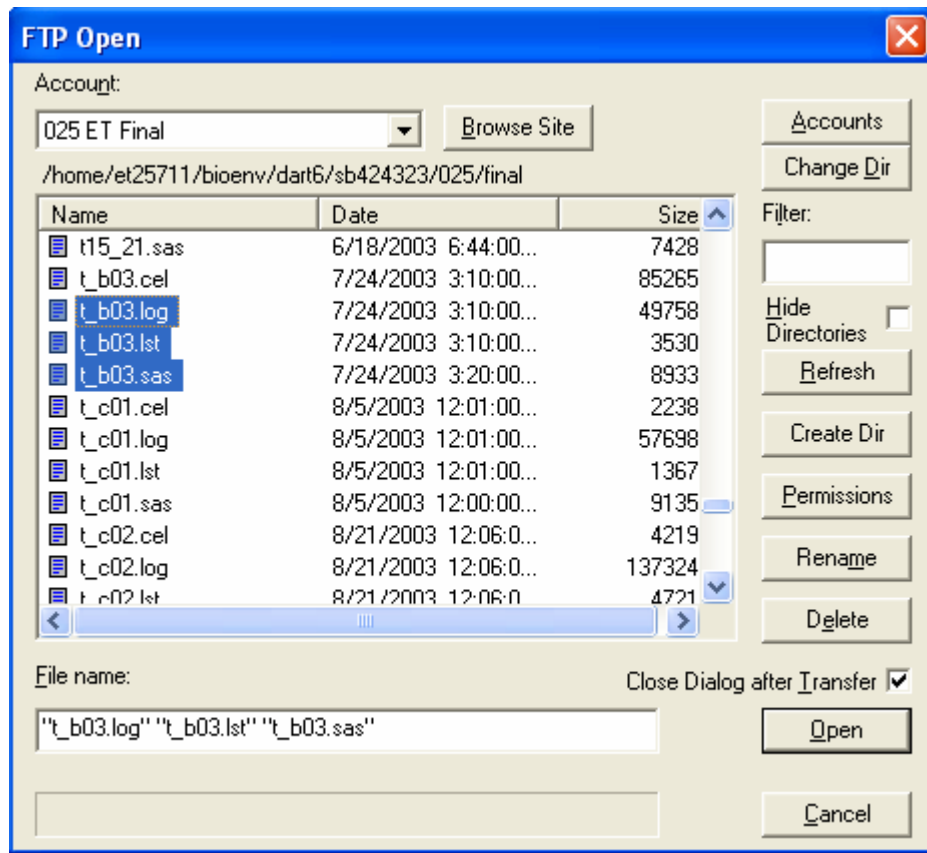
FTP Open

Account:

025 ET Final

Browse Site

Accounts

Change Dir

/home/et25711/bioenv/dart6/sb424323/025/final

| Name | Date | Size |
|---|---|---|
| t15_21.sas | 6/18/2003 6:44:00... | 7428 |
| t_b03.cel | 7/24/2003 3:10:00... | 85265 |
| t_b03.log | 7/24/2003 3:10:00... | 49758 |
| t_b03.lst | 7/24/2003 3:10:00... | 3530 |
| t_b03.sas | 7/24/2003 3:20:00... | 8933 |
| t_c01.cel | 8/5/2003 12:01:00... | 2238 |
| t_c01.log | 8/5/2003 12:01:00... | 57698 |
| t_c01.lst | 8/5/2003 12:01:00... | 1367 |
| t_c01.sas | 8/5/2003 12:00:00... | 9135 |
| t_c02.cel | 8/21/2003 12:06:0... | 4219 |
| t_c02.log | 8/21/2003 12:06:0... | 137324 |
| t_c02.lst | 8/21/2003 12:06:0 | 4721 |

Filter:

Hide Directories

Refresh

Create Dir

Permissions

Rename

Delete

File name:

Close Dialog after Transfer

"t_b03.log" "t_b03.lst" "t_b03.sas"

Open

Cancel